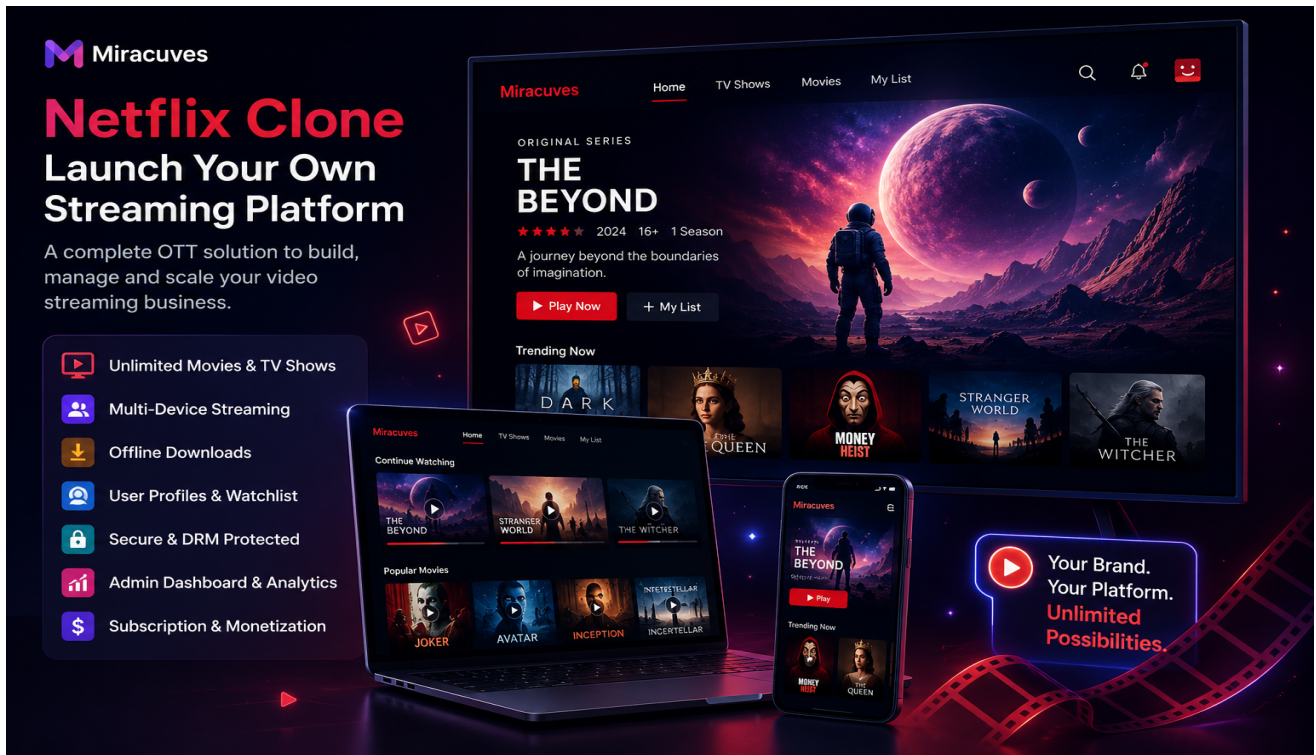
Miracuves

Netflix Clone
Launch Your Own Streaming Platform

A complete OTT solution to build, manage and scale your video streaming business.

Unlimited Movies & TV Shows
Multi-Device Streaming
Offline Downloads
User Profiles & Watchlist
Secure & DRM Protected
Admin Dashboard & Analytics
Subscription & Monetization

Miracuves Home TV Shows Movies My List

ORIGINAL SERIES
THE BEYOND
2024 16+ 1 Season
A journey beyond the boundaries of imagination.
Play Now
+ My List

Trending Now
DARK
THE QUEEN
MONEY HEIST
STRANGER WORLD
THE WITCHER

Miracuves Home TV Shows Movies My List
Continue Watching
THE BEYOND
STRANGER WORLD
THE WITCHER
Popular Movies
JOKER
AVATAR
INCEPTION
INCERTELLAR

Miracuves
THE BEYOND
Play
Trending Now
MONEY HEIST
THE QUEEN

Your Brand. Your Platform. Unlimited Possibilities.